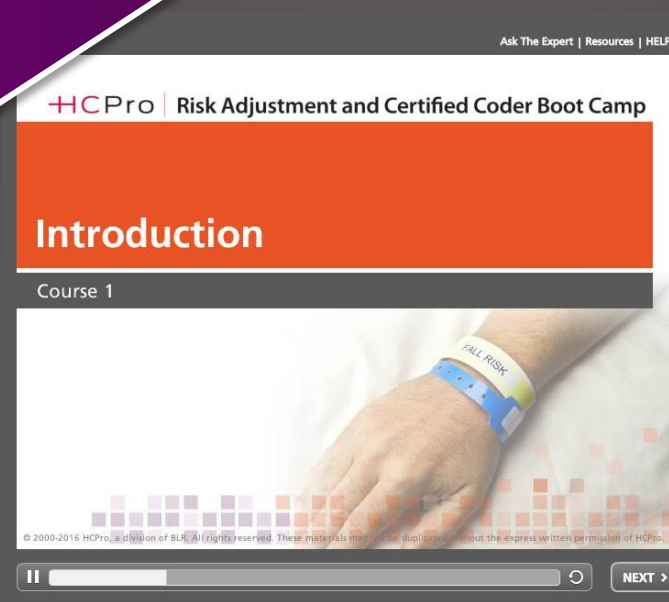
Ask The Expert | Resources | HELP

HCPro | Risk Adjustment and Certified Coder Boot Camp

Introduction

Course 1

FALL RISK

© 2000-2016 HCPro, a division of BLR. All rights reserved. These materials may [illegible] be duplicat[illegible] without the express written permission of HCPro.

NEXT ›